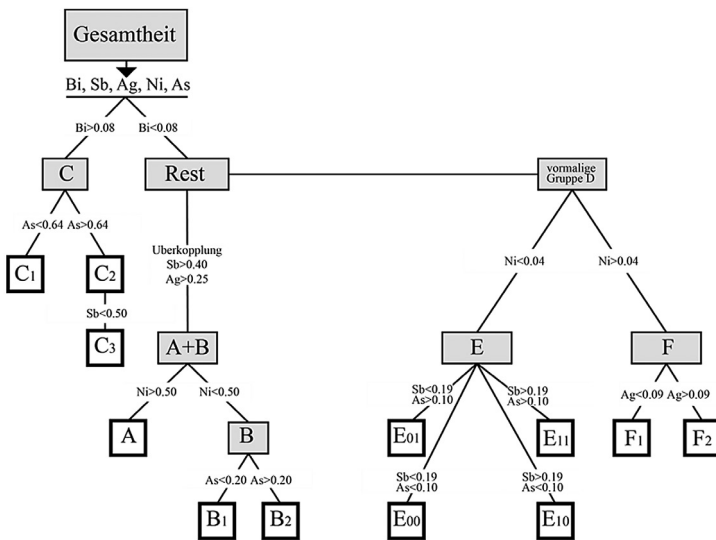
Gesamtheit

Bi, Sb, Ag, Ni, As

Bi>0.08
Bi<0.08

C

Rest

vormalige Gruppe D

As<0.64
As>0.64

$C_1$

$C_2$

Sb<0.50

$C_3$

Uberkopplung
Sb>0.40
Ag>0.25

A+B

Ni>0.50
Ni<0.50

A

B

As<0.20
As>0.20

$B_1$

$B_2$

Ni<0.04
Ni>0.04

E

F

Sb<0.19
As>0.10

Sb>0.19
As>0.10

$E_{01}$

$E_{11}$

Sb<0.19
As<0.10

Sb>0.19
As<0.10

$E_{00}$

$E_{10}$

Ag<0.09
Ag>0.09

$F_1$

$F_2$